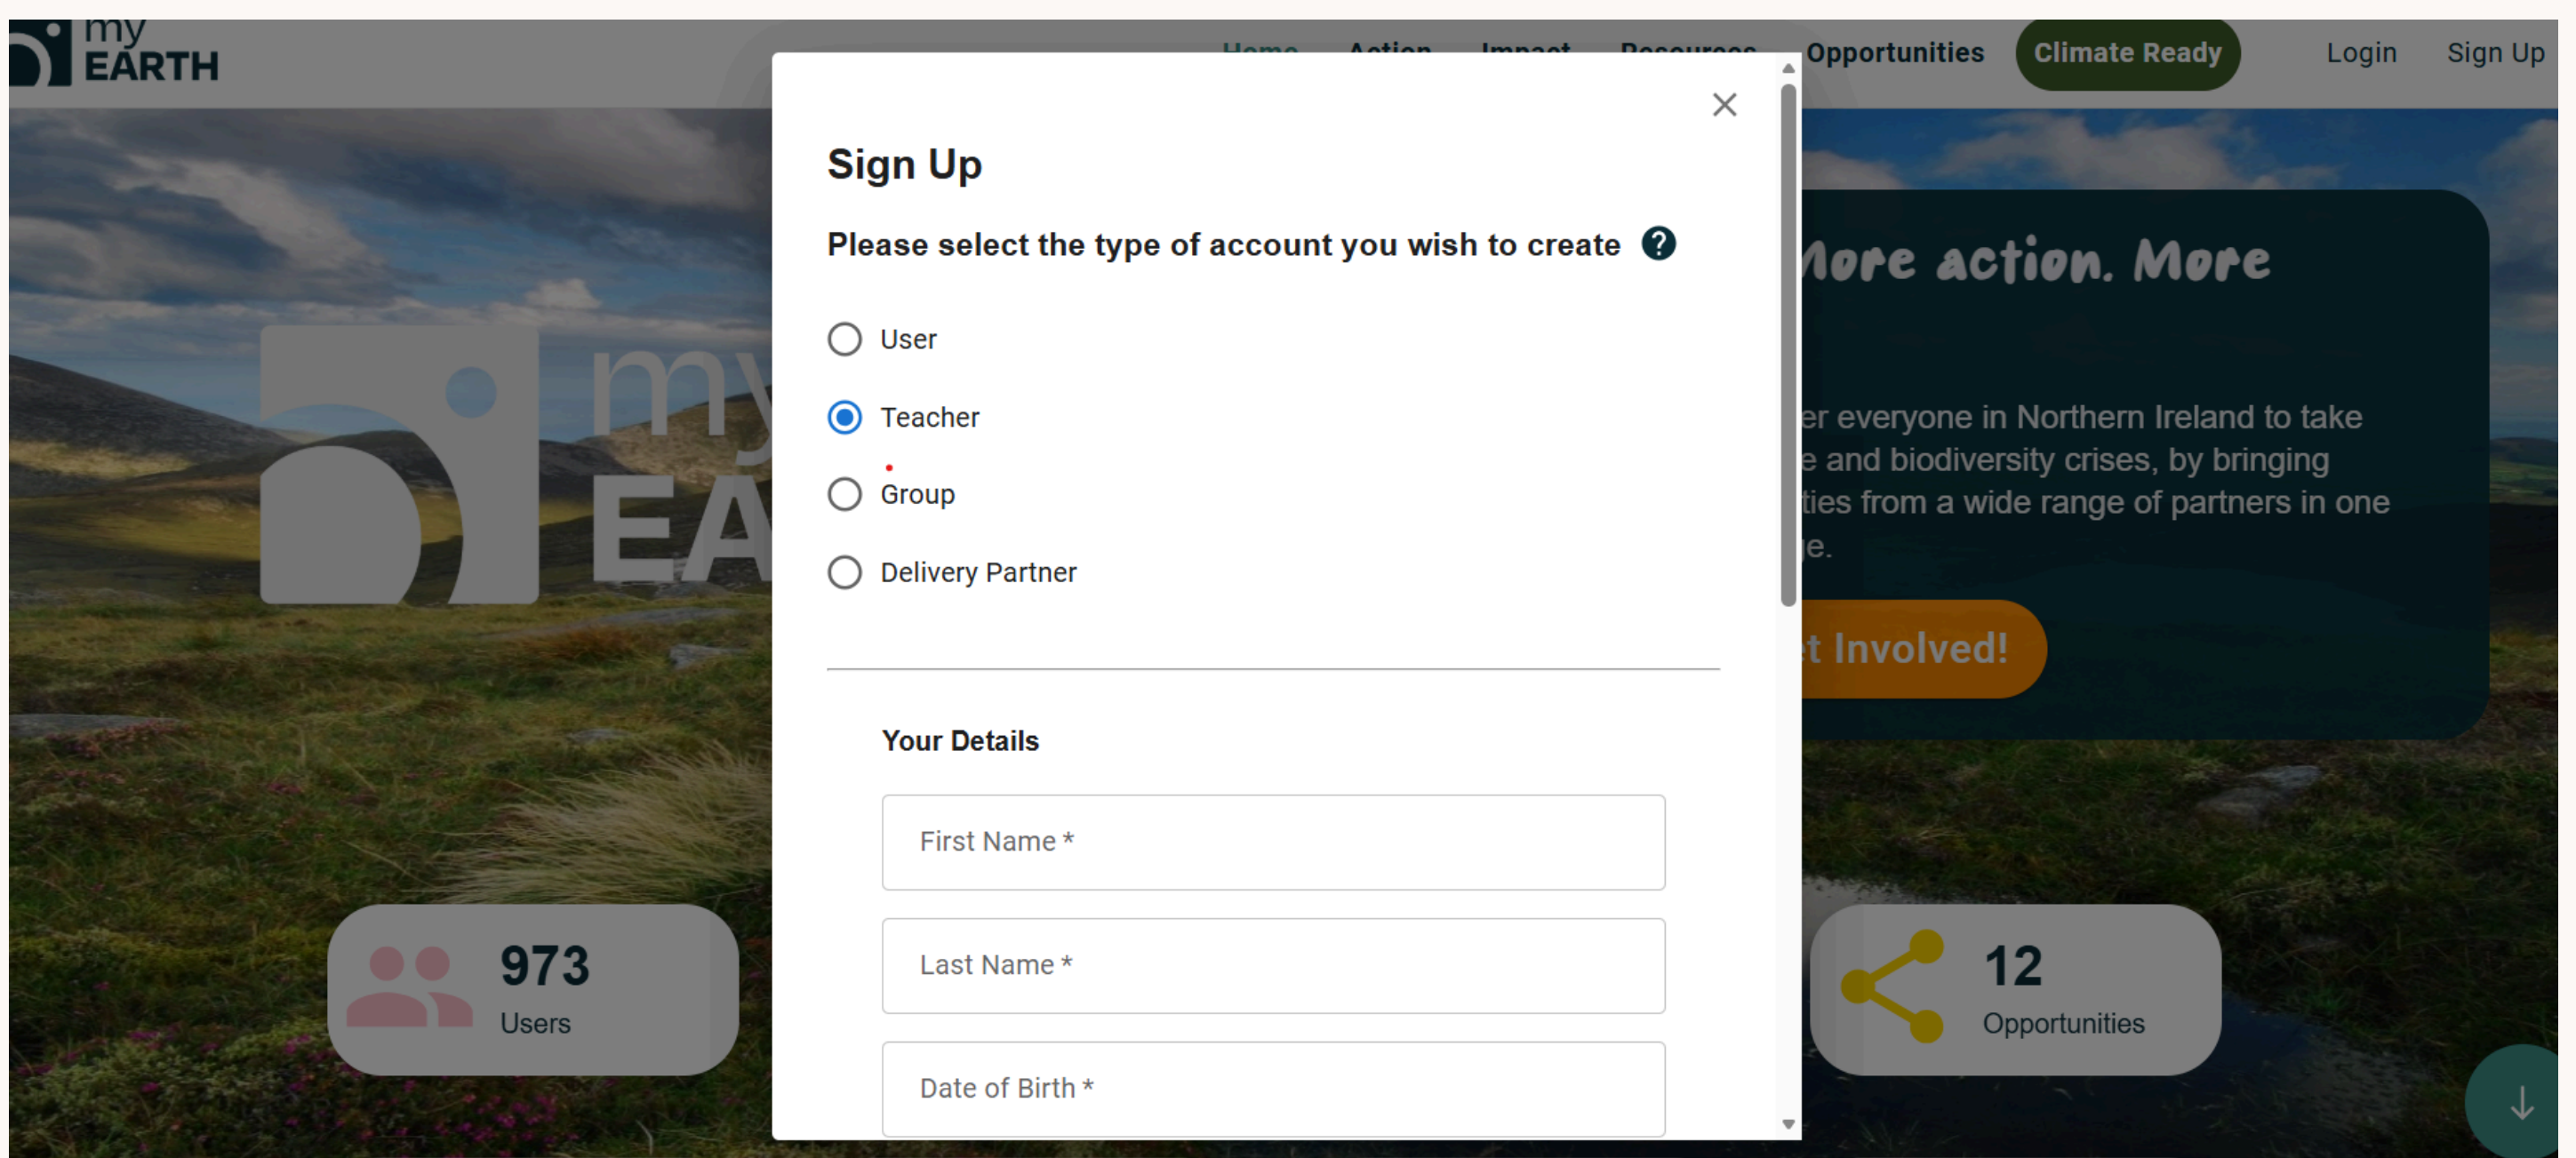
my EARTH

Home Action Impact Resources Opportunities Climate Ready Login Sign Up

Sign Up

Please select the type of account you wish to create ?

User

Teacher

Group

Delivery Partner

Your Details

First Name *

Last Name *

Date of Birth *

ore action. More

er everyone in Northern Ireland to take e and biodiversity crises, by bringing ties from a wide range of partners in one e.

t Involved!

973
Users

12
Opportunities